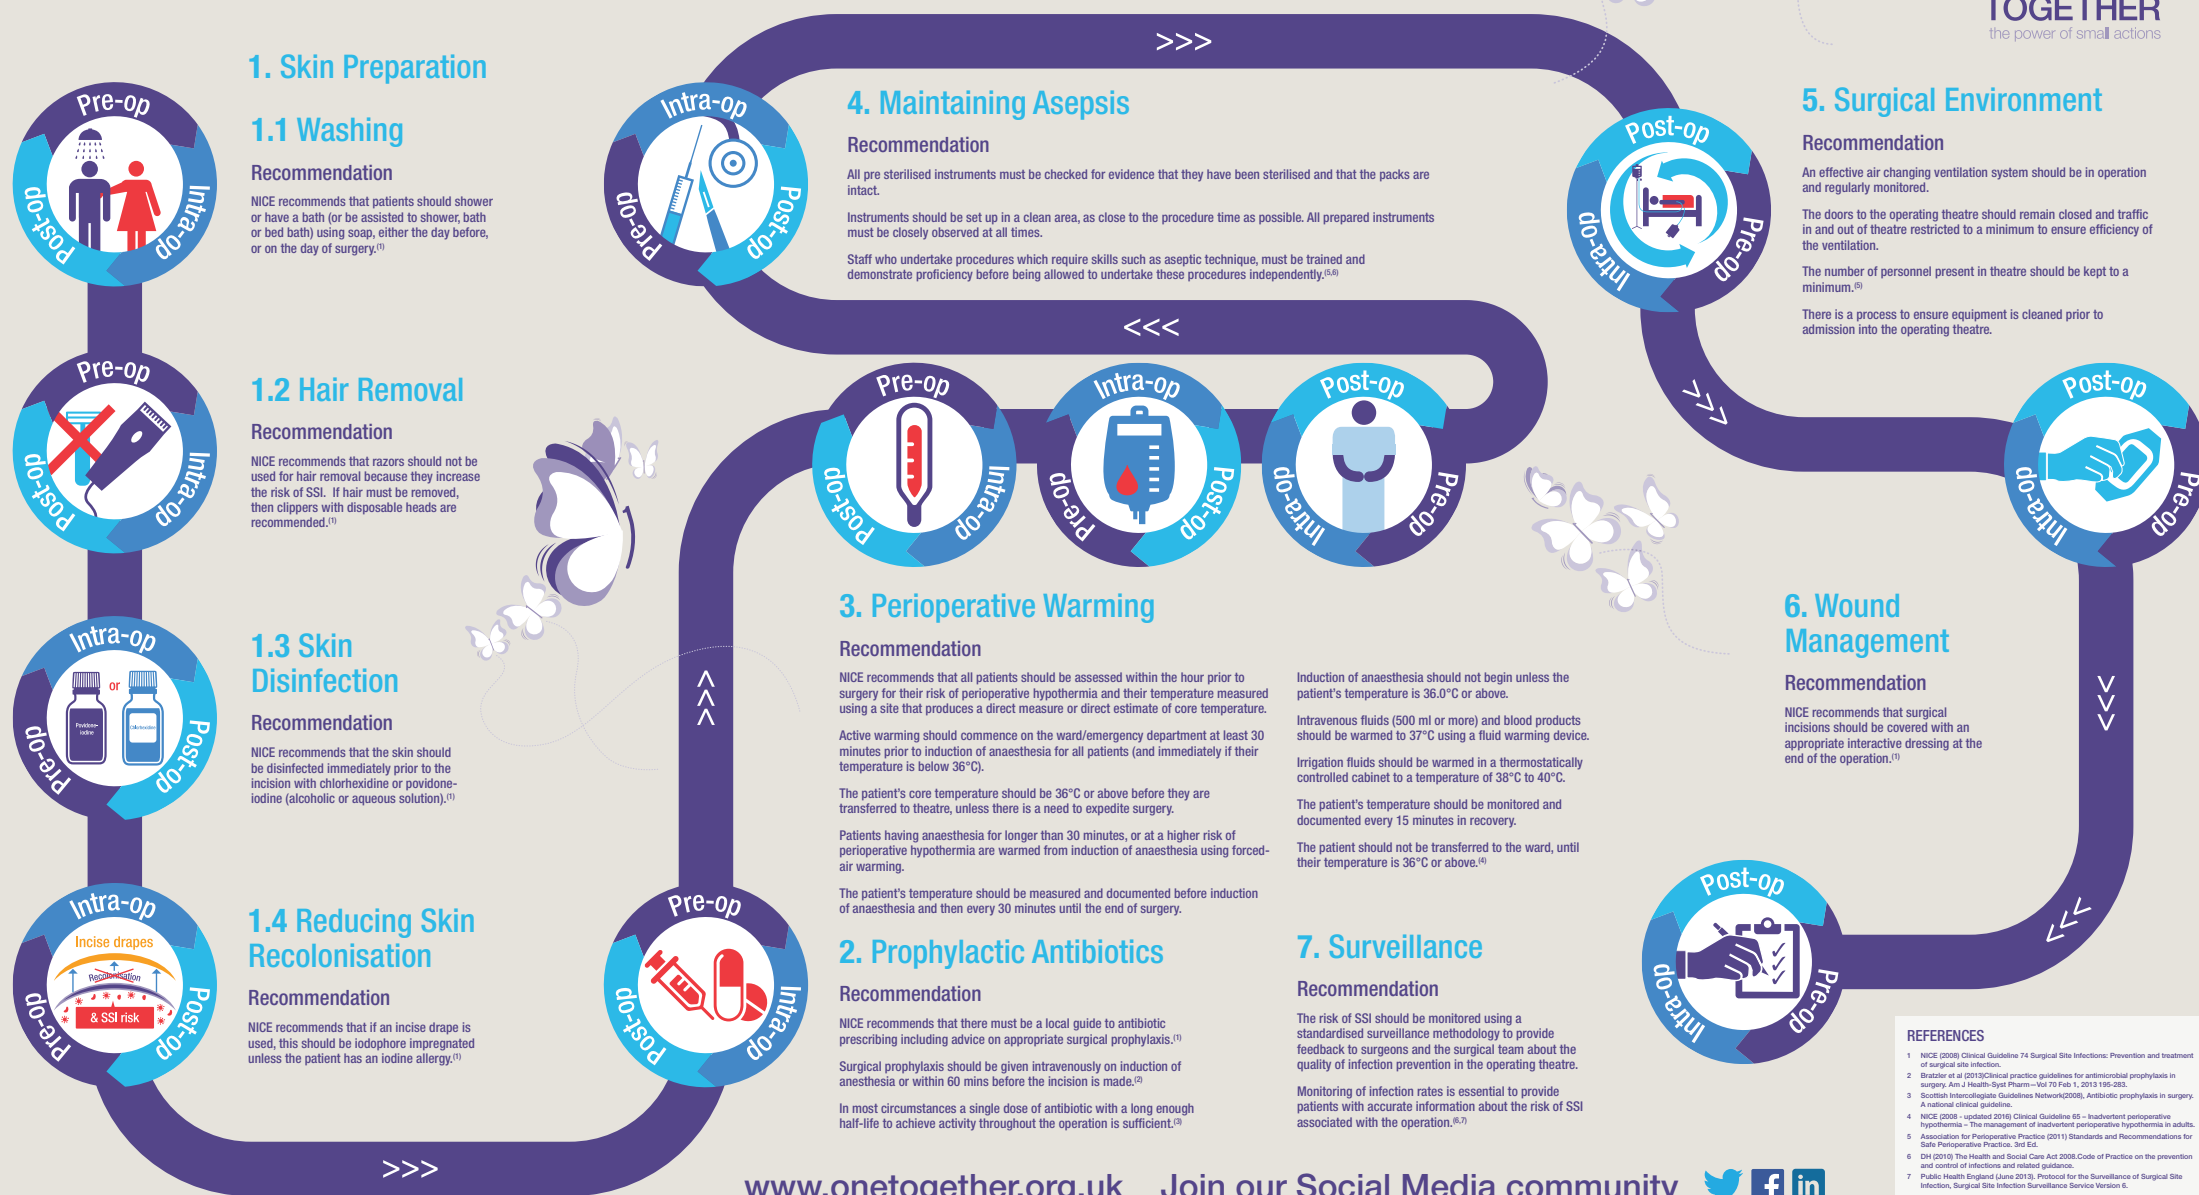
TOGETHER
the power of small actions

Pre-op Intra-op Post-op

1. Skin Preparation

1.1 Washing

Recommendation

NICE recommends that patients should shower or have a bath (or be assisted to shower, bath or bed bath) using soap, either the day before, or on the day of surgery.$^{(1)}$

Pre-op Intra-op Post-op

1.2 Hair Removal

Recommendation

NICE recommends that razors should not be used for hair removal because they increase the risk of SSI. If hair must be removed, then clippers with disposable heads are recommended.$^{(1)}$

Intra-op Post-op Pre-op

or

Povidone-iodine

Chlorhexidine

1.3 Skin Disinfection

Recommendation

NICE recommends that the skin should be disinfected immediately prior to the incision with chlorhexidine or povidone-iodine (alcoholic or aqueous solution).$^{(1)}$

Intra-op Post-op Pre-op

Incise drapes

Recolonisation

& SSI risk

1.4 Reducing Skin Recolonisation

Recommendation

NICE recommends that if an incise drape is used, this should be iodophore impregnated unless the patient has an iodine allergy.$^{(1)}$

>>>

Pre-op Intra-op Post-op

2. Prophylactic Antibiotics

Recommendation

NICE recommends that there must be a local guide to antibiotic prescribing including advice on appropriate surgical prophylaxis.$^{(1)}$

Surgical prophylaxis should be given intravenously on induction of anesthesia or within 60 mins before the incision is made.$^{(2)}$

In most circumstances a single dose of antibiotic with a long enough half-life to achieve activity throughout the operation is sufficient.$^{(3)}$

>>>

Pre-op Intra-op Post-op

Intra-op Post-op Pre-op

Post-op Pre-op Intra-op

3. Perioperative Warming

Recommendation

NICE recommends that all patients should be assessed within the hour prior to surgery for their risk of perioperative hypothermia and their temperature measured using a site that produces a direct measure or direct estimate of core temperature.

Active warming should commence on the ward/emergency department at least 30 minutes prior to induction of anaesthesia for all patients (and immediately if their temperature is below 36°C).

The patient's core temperature should be 36°C or above before they are transferred to theatre, unless there is a need to expedite surgery.

Patients having anaesthesia for longer than 30 minutes, or at a higher risk of perioperative hypothermia are warmed from induction of anaesthesia using forced-air warming.

The patient's temperature should be measured and documented before induction of anaesthesia and then every 30 minutes until the end of surgery.

Induction of anaesthesia should not begin unless the patient's temperature is 36.0°C or above.

Intravenous fluids (500 ml or more) and blood products should be warmed to 37°C using a fluid warming device.

Irrigation fluids should be warmed in a thermostatically controlled cabinet to a temperature of 38°C to 40°C.

The patient's temperature should be monitored and documented every 15 minutes in recovery.

The patient should not be transferred to the ward, until their temperature is 36°C or above.$^{(4)}$

<<<

Intra-op Post-op Pre-op

4. Maintaining Asepsis

Recommendation

All pre sterilised instruments must be checked for evidence that they have been sterilised and that the packs are intact.

Instruments should be set up in a clean area, as close to the procedure time as possible. All prepared instruments must be closely observed at all times.

Staff who undertake procedures which require skills such as aseptic technique, must be trained and demonstrate proficiency before being allowed to undertake these procedures independently.$^{(5,6)}$

>>>

Post-op Pre-op Intra-op

5. Surgical Environment

Recommendation

An effective air changing ventilation system should be in operation and regularly monitored.

The doors to the operating theatre should remain closed and traffic in and out of theatre restricted to a minimum to ensure efficiency of the ventilation.

The number of personnel present in theatre should be kept to a minimum.$^{(5)}$

There is a process to ensure equipment is cleaned prior to admission into the operating theatre.

>>>

Post-op Pre-op Intra-op

6. Wound Management

Recommendation

NICE recommends that surgical incisions should be covered with an appropriate interactive dressing at the end of the operation.$^{(1)}$

>>>

>>

Post-op Pre-op Intra-op

7. Surveillance

Recommendation

The risk of SSI should be monitored using a standardised surveillance methodology to provide feedback to surgeons and the surgical team about the quality of infection prevention in the operating theatre.

Monitoring of infection rates is essential to provide patients with accurate information about the risk of SSI associated with the operation.$^{(6,7)}$

REFERENCES
1 NICE (2008) Clinical Guideline 74 Surgical Site Infections: Prevention and treatment of surgical site infection.
2 Bratzler et al (2013)Clinical practice guidelines for antimicrobial prophylaxis in surgery. Am J Health-Syst Pharm—Vol 70 Feb 1, 2013 195-283.
3 Scottish Intercollegiate Guidelines Network(2008), Antibiotic prophylaxis in surgery. A national clinical guideline.
4 NICE (2008 - updated 2016) Clinical Guideline 65 – Inadvertent perioperative hypothermia – The management of inadvertent perioperative hypothermia in adults.
5 Association for Perioperative Practice (2011) Standards and Recommendations for Safe Perioperative Practice. 3rd Ed.
6 DH (2010) The Health and Social Care Act 2008.Code of Practice on the prevention and control of infections and related guidance.
7 Public Health England (June 2013). Protocol for the Surveillance of Surgical Site Infection, Surgical Site Infection Surveillance Service Version 6.

www.onetogether.org.uk Join our Social Media community